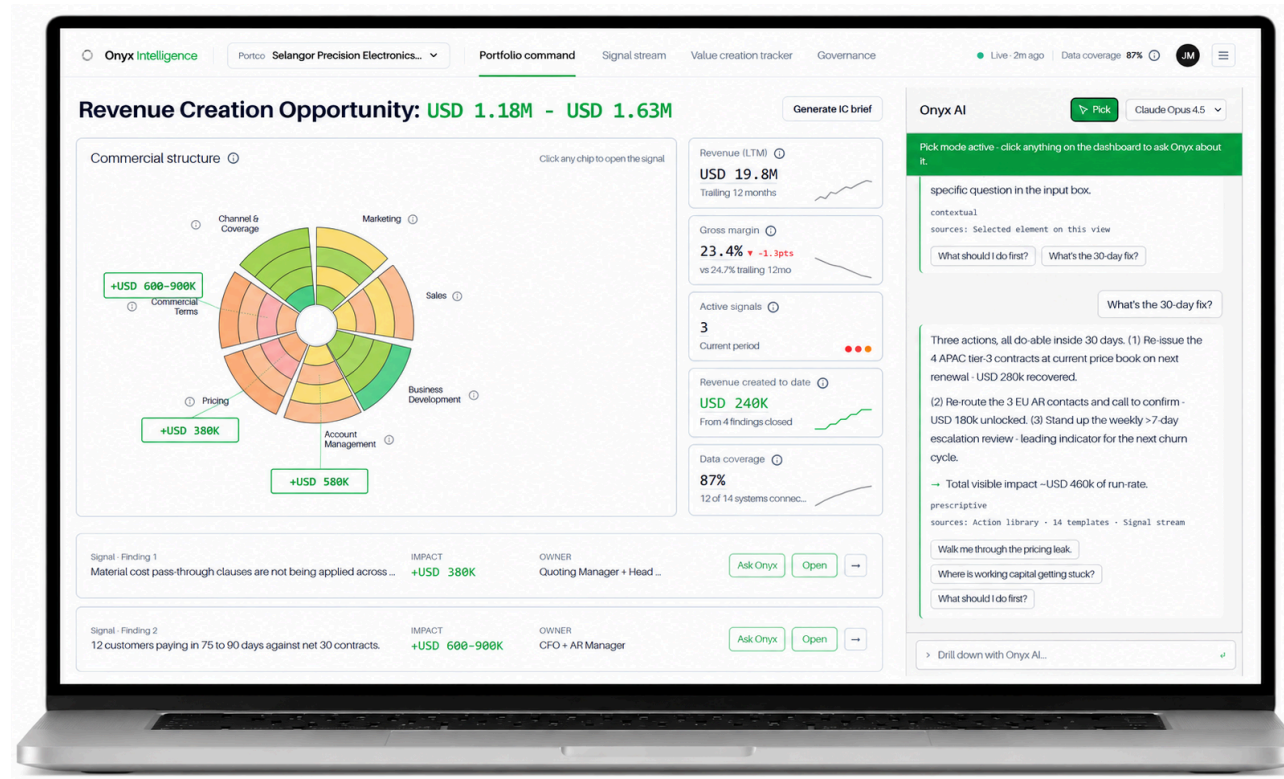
Onyx Intelligence

Portco Selangor Precision Electronics...

Portfolio command Signal stream Value creation tracker Governance

Live · 2m ago Data coverage 87%

JM

Revenue Creation Opportunity: USD 1.18M - USD 1.63M

Generate IC brief

Commercial structure

Click any chip to open the signal

Channel & Coverage

Marketing

+USD 600-900K

Commercial Terms

Sales

Pricing

Business Development

+USD 380K

Account Management

+USD 580K

Revenue (LTM)
USD 19.8M
Trailing 12 months

Gross margin
23.4% ▼ -1.3pts
vs 24.7% trailing 12mo

Active signals
3
Current period

Revenue created to date
USD 240K
From 4 findings closed

Data coverage
87%
12 of 14 systems connec...

Signal · Finding 1
Material cost pass-through clauses are not being applied across ...
IMPACT
+USD 380K
OWNER
Quoting Manager + Head ...
Ask Onyx Open →

Signal · Finding 2
12 customers paying in 75 to 90 days against net 30 contracts.
IMPACT
+USD 600-900K
OWNER
CFO + AR Manager
Ask Onyx Open →

Onyx AI

Pick

Claude Opus 4.5

Pick mode active - click anything on the dashboard to ask Onyx about it.

specific question in the input box.

contextual

sources: Selected element on this view

What should I do first? What's the 30-day fix?

What's the 30-day fix?

Three actions, all do-able inside 30 days. (1) Re-issue the 4 APAC tier-3 contracts at current price book on next renewal - USD 280k recovered.

(2) Re-route the 3 EU AR contacts and call to confirm - USD 180k unlocked. (3) Stand up the weekly >7-day escalation review - leading indicator for the next churn cycle.

→ Total visible impact ~USD 460k of run-rate.

prescriptive

sources: Action library · 14 templates · Signal stream

Walk me through the pricing leak.

Where is working capital getting stuck?

What should I do first?

› Drill down with Onyx AI...